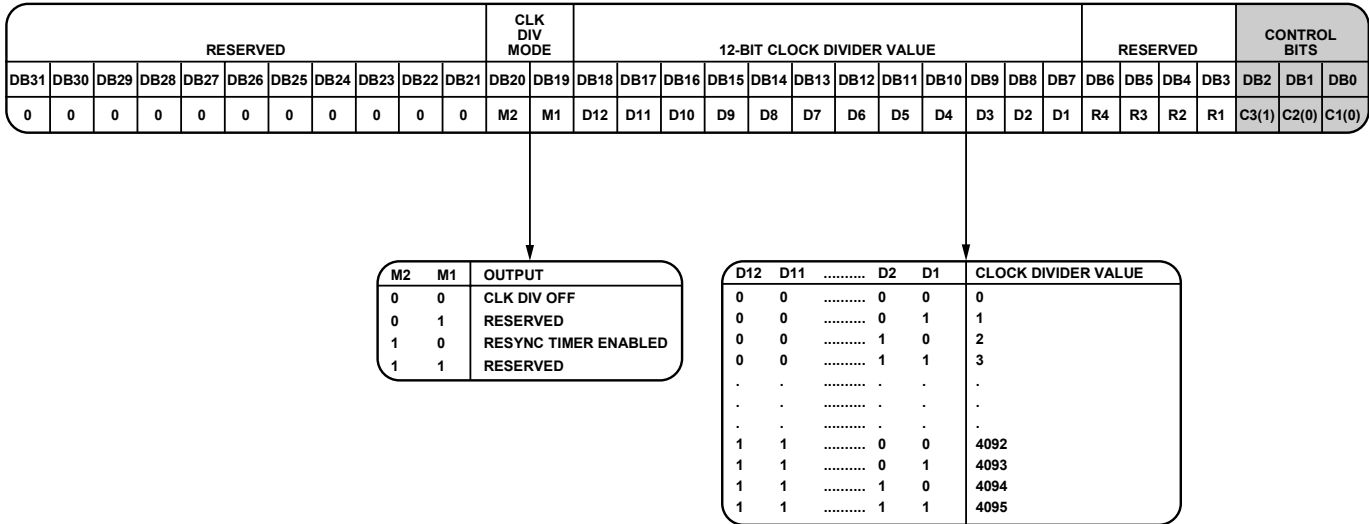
| RESERVED | | | | | | | | | | | CLK DIV MODE | | 12-BIT CLOCK DIVIDER VALUE | | | | | | | | | | | | RESERVED | | | | CONTROL BITS | | |
|---|---|---|---|---|---|---|---|---|---|---|---|---|---|---|---|---|---|---|---|---|---|---|---|---|---|---|---|---|---|---|---|
| DB31 | DB30 | DB29 | DB28 | DB27 | DB26 | DB25 | DB24 | DB23 | DB22 | DB21 | DB20 | DB19 | DB18 | DB17 | DB16 | DB15 | DB14 | DB13 | DB12 | DB11 | DB10 | DB9 | DB8 | DB7 | DB6 | DB5 | DB4 | DB3 | DB2 | DB1 | DB0 |
| 0 | 0 | 0 | 0 | 0 | 0 | 0 | 0 | 0 | 0 | 0 | M2 | M1 | D12 | D11 | D10 | D9 | D8 | D7 | D6 | D5 | D4 | D3 | D2 | D1 | R4 | R3 | R2 | R1 | C3(1) | C2(0) | C1(0) |

| M2 | M1 | OUTPUT |
|---|---|---|
| 0 | 0 | CLK DIV OFF |
| 0 | 1 | RESERVED |
| 1 | 0 | RESYNC TIMER ENABLED |
| 1 | 1 | RESERVED |

| D12 | D11 | .......... | D2 | D1 | CLOCK DIVIDER VALUE |
|---|---|---|---|---|---|
| 0 | 0 | .......... | 0 | 0 | 0 |
| 0 | 0 | .......... | 0 | 1 | 1 |
| 0 | 0 | .......... | 1 | 0 | 2 |
| 0 | 0 | .......... | 1 | 1 | 3 |
| . | . | .......... | . | . | . |
| . | . | .......... | . | . | . |
| . | . | .......... | . | . | . |
| 1 | 1 | .......... | 0 | 0 | 4092 |
| 1 | 1 | .......... | 0 | 1 | 4093 |
| 1 | 1 | .......... | 1 | 0 | 4094 |
| 1 | 1 | .......... | 1 | 1 | 4095 |